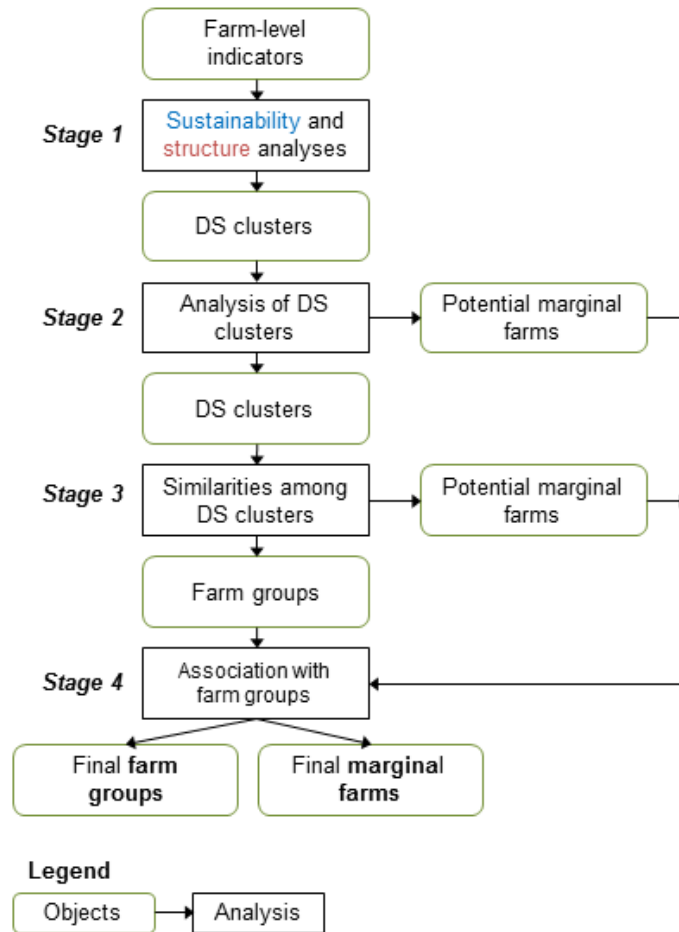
Farm-level indicators

Stage 1

Sustainability and structure analyses

DS clusters

Stage 2

Analysis of DS clusters

Potential marginal farms

DS clusters

Stage 3

Similarities among DS clusters

Potential marginal farms

Farm groups

Stage 4

Association with farm groups

Final **farm groups**

Final **marginal farms**

**Legend**

Objects

Analysis